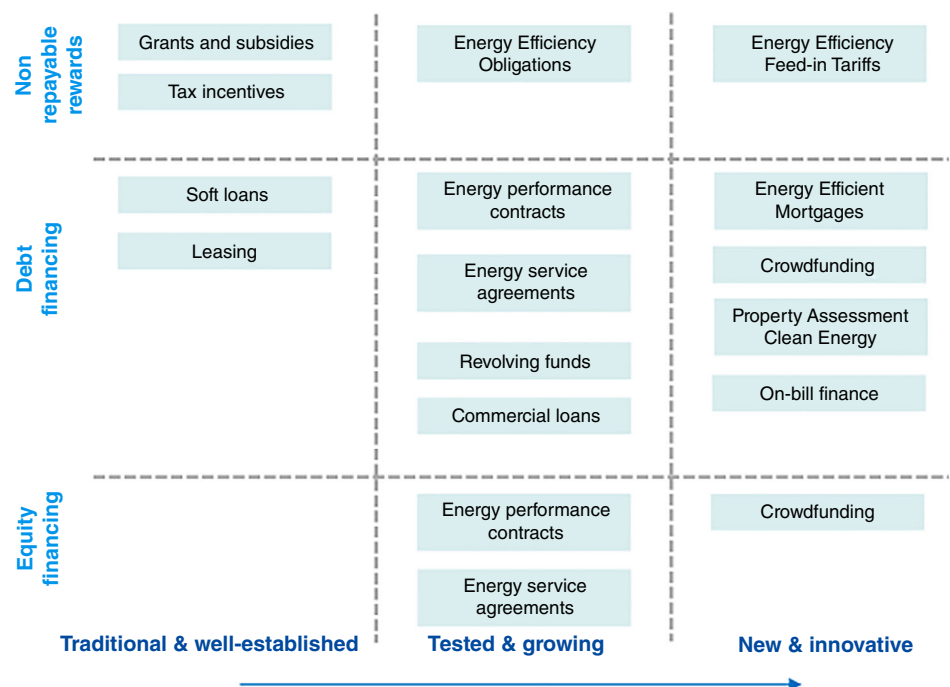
Non repayable rewards

Grants and subsidies

Tax incentives

Energy Efficiency Obligations

Energy Efficiency Feed-in Tariffs

Debt financing

Soft loans

Leasing

Energy performance contracts

Energy service agreements

Revolving funds

Commercial loans

Energy Efficient Mortgages

Crowdfunding

Property Assessment Clean Energy

On-bill finance

Equity financing

Energy performance contracts

Energy service agreements

Crowdfunding

Traditional & well-established

Tested & growing

New & innovative